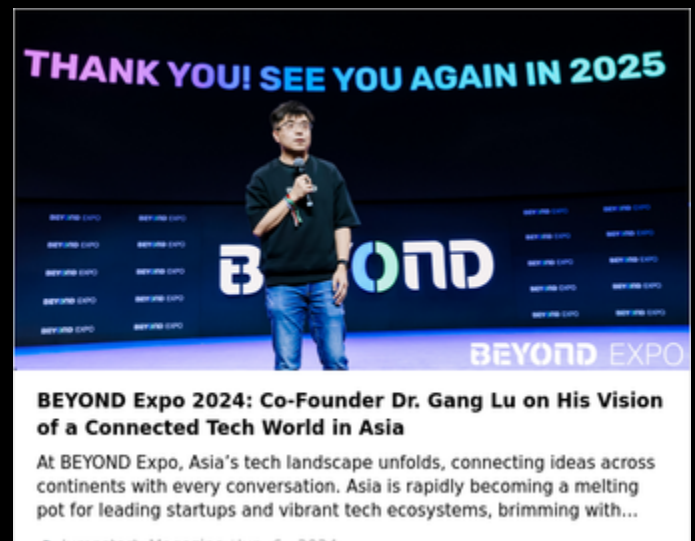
THANK YOU! SEE YOU AGAIN IN 2025

BEYOND EXPO

BEYOND EXPO

BEYOND EXPO

BEYOND EXPO

BEYOND EXPO

BEYOND EXPO

BEYOND EXPO

BEYOND EXPO

BEYOND EXPO

BEYOND EXPO

B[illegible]OND

BEYOND EXPO

BEYOND EXPO

BEYOND EXPO

BEYOND EXPO

BEYOND EXPO

BEYOND EXPO

BEYOND EXPO

BEYOND EXPO

BEYOND EXPO

BEYOND Expo 2024: Co-Founder Dr. Gang Lu on His Vision of a Connected Tech World in Asia

At BEYOND Expo, Asia's tech landscape unfolds, connecting ideas across continents with every conversation. Asia is rapidly becoming a melting pot for leading startups and vibrant tech ecosystems, brimming with...

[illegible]